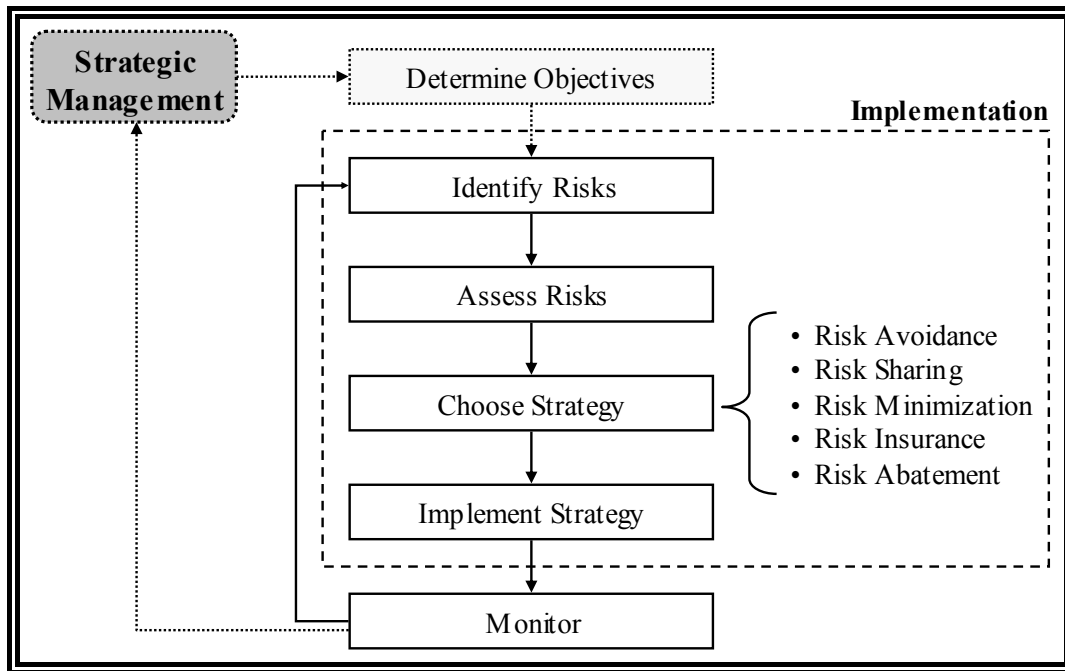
Strategic Management

Determine Objectives

Implementation

Identify Risks

Assess Risks

Choose Strategy

- Risk Avoidance
- Risk Sharing
- Risk Minimization
- Risk Insurance
- Risk Abatement

Implement Strategy

Monitor